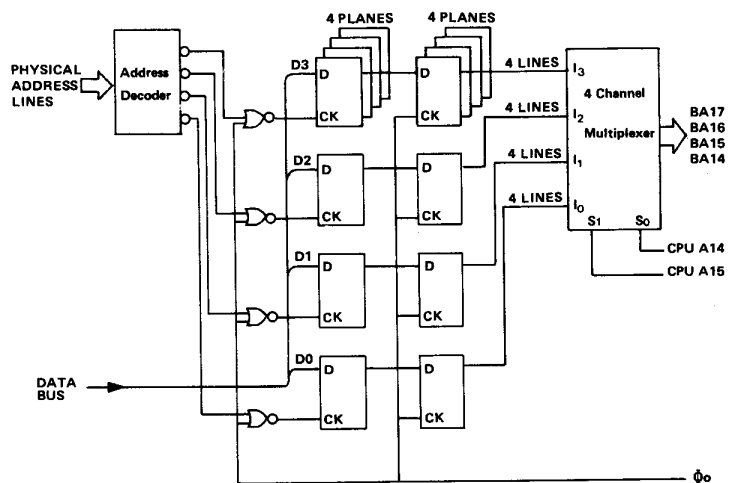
4 PLANES
4 PLANES
PHYSICAL ADDRESS LINES
Address Decoder
D3
D
CK
D
CK
4 LINES
$I_3$
4 LINES
$I_2$
4 Channel Multiplexer
BA17
BA16
BA15
BA14
D2
D
CK
D
CK
4 LINES
$I_1$
4 LINES
$I_0$
S1
S0
CPU A14
CPU A15
D1
D
CK
D
CK
D0
DATA BUS
D
CK
D
CK
$\Phi_0$